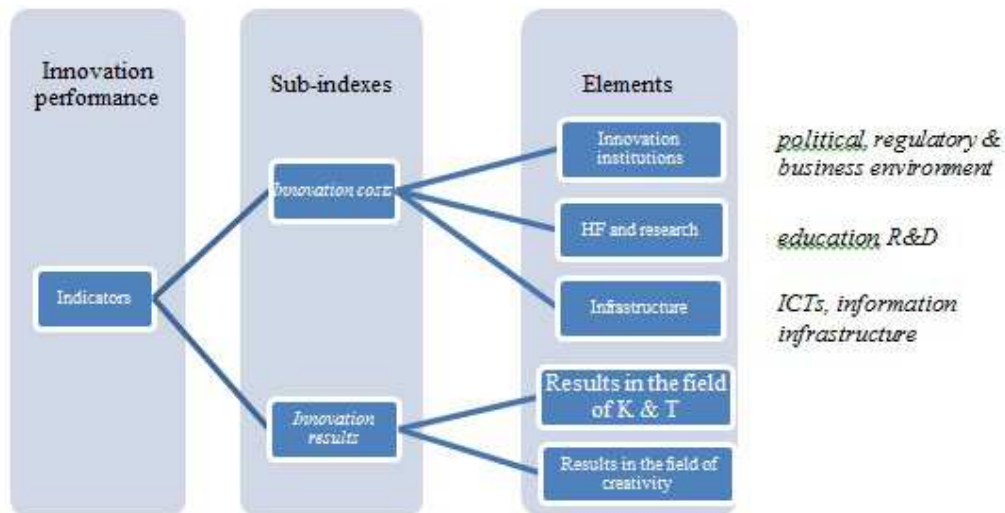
Innovation performance

Indicators

Sub-indexes

Innovation costs

Innovation results

Elements

Innovation institutions

HF and research

Infrastructure

Results in the field of K. & T

Results in the field of creativity

political, regulatory & business environment

education R&D

ICTs, information infrastructure